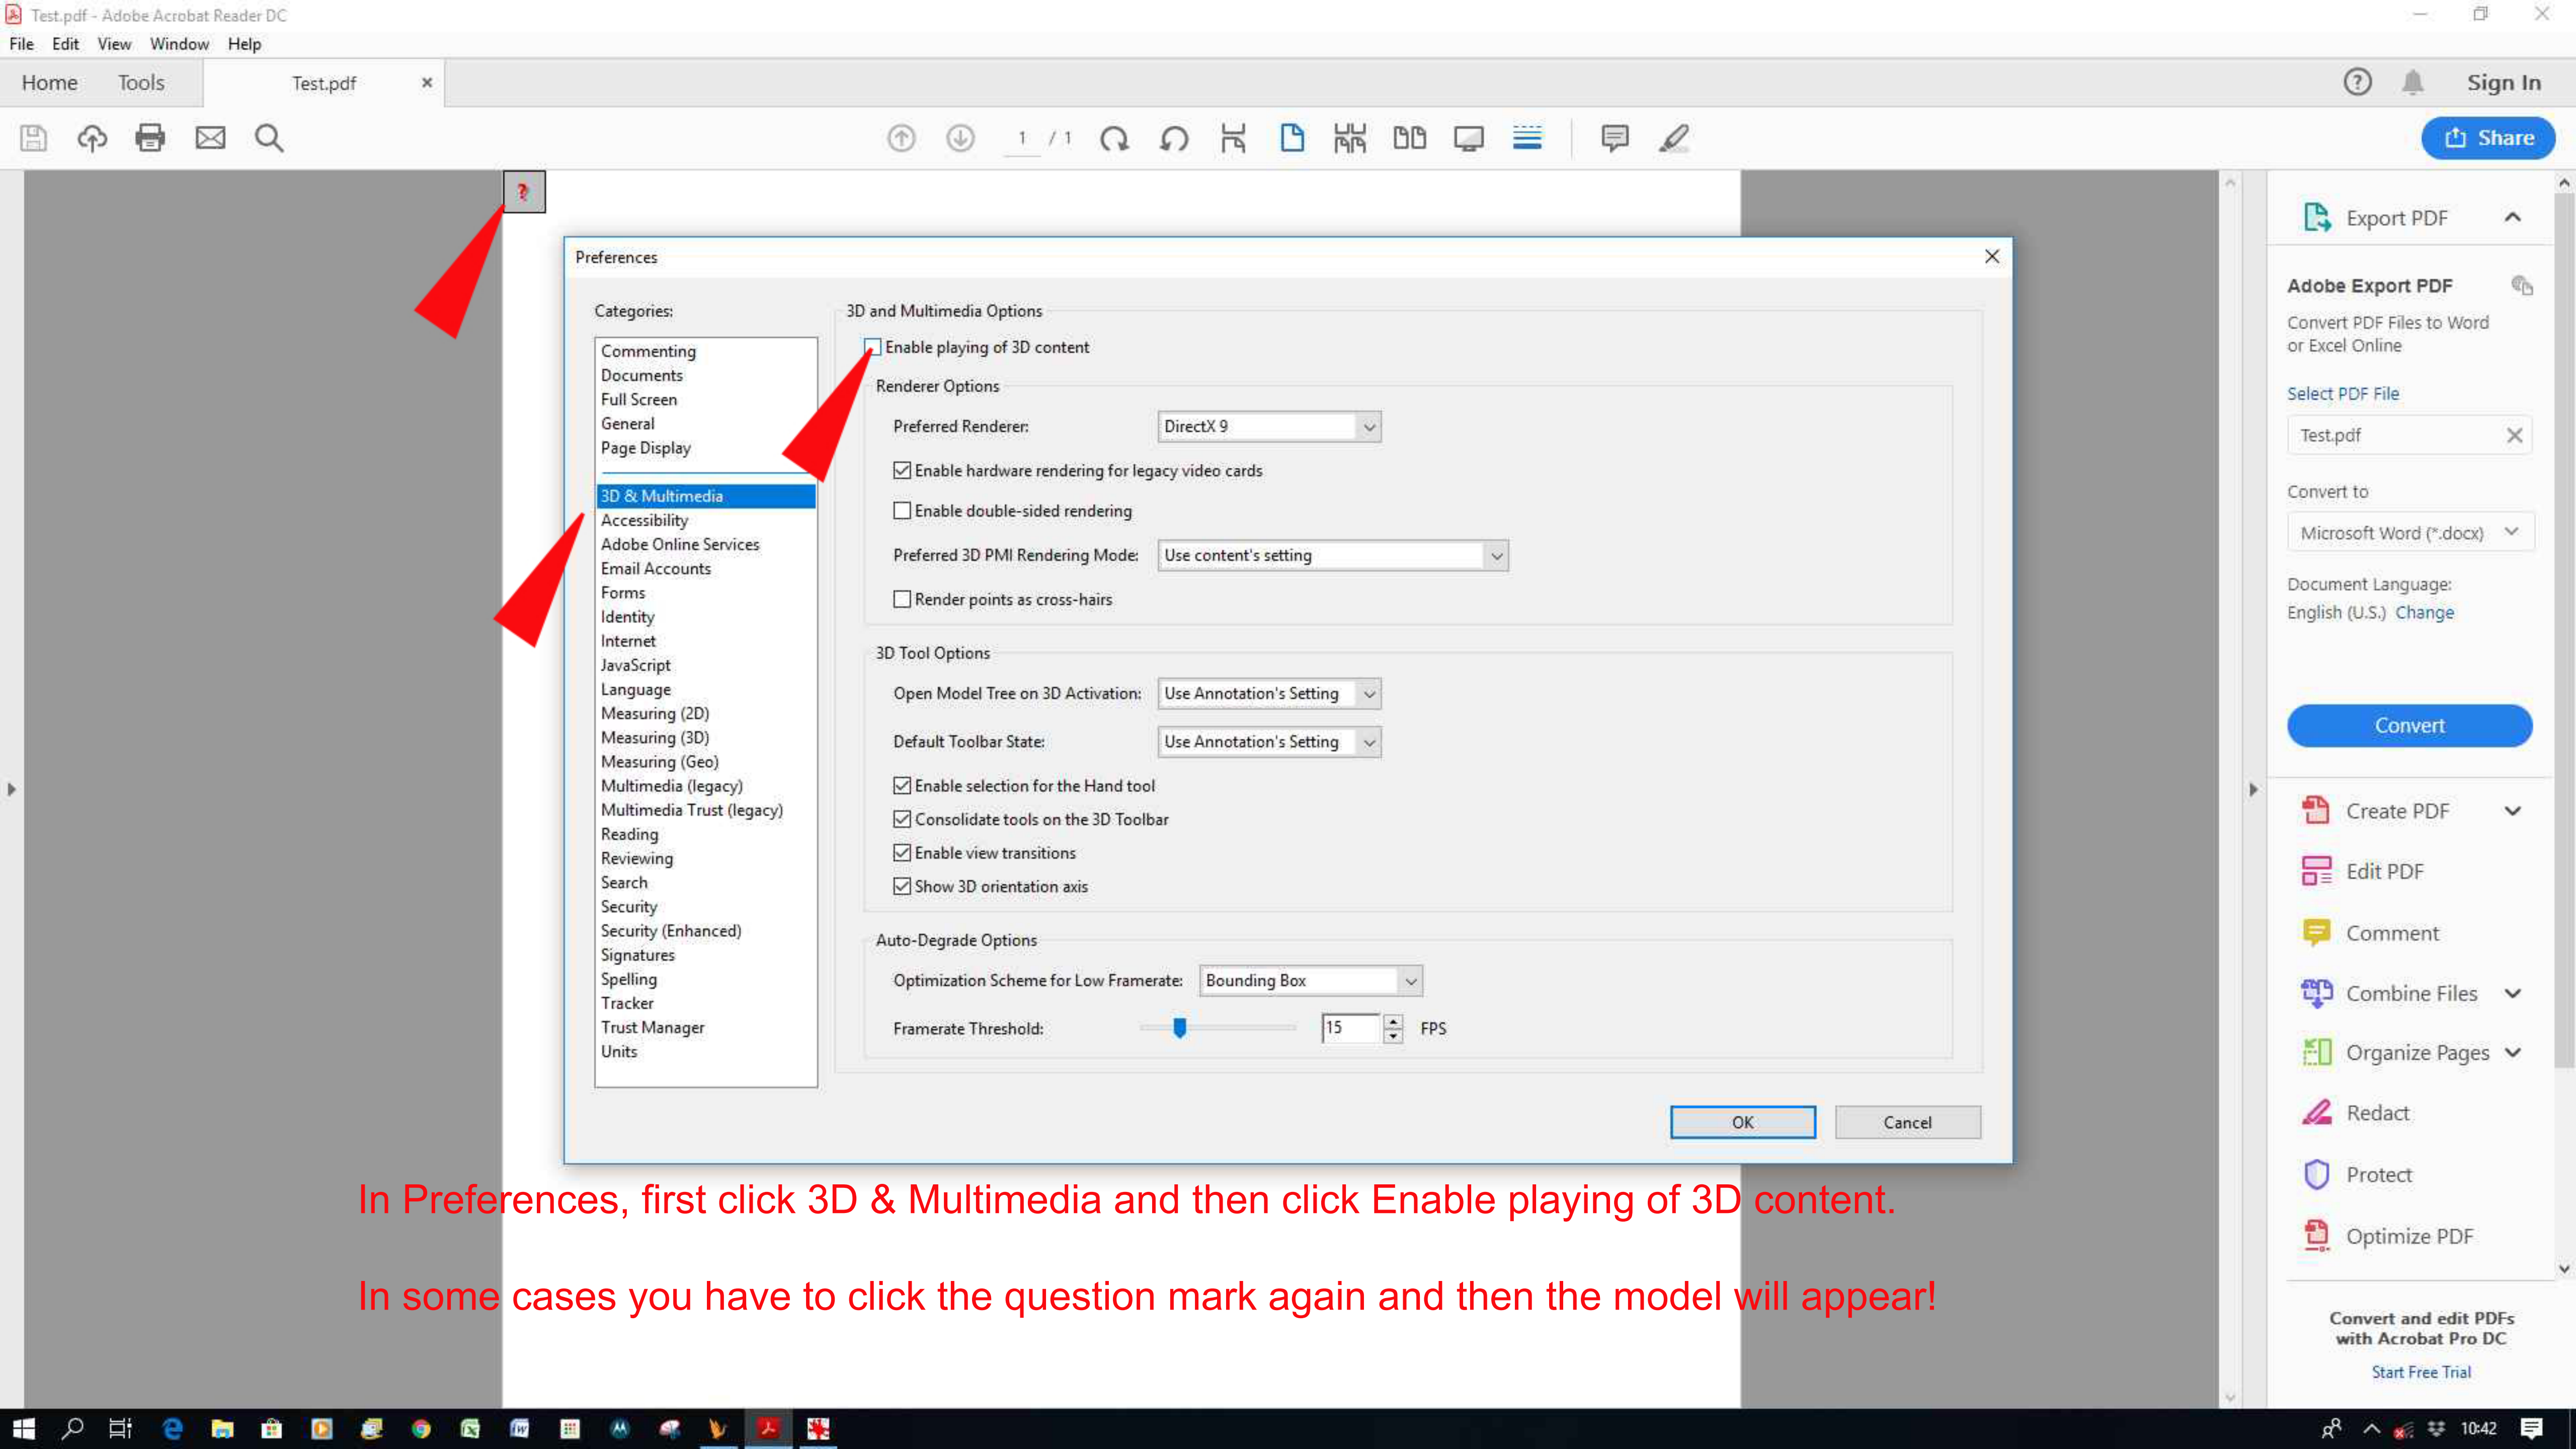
Test.pdf - Adobe Acrobat Reader DC

File Edit View Window Help

Home Tools Test.pdf ×

Sign In

1 / 1

Share

?

Preferences

Categories:

Commenting
Documents
Full Screen
General
Page Display

3D & Multimedia
Accessibility
Adobe Online Services
Email Accounts
Forms
Identity
Internet
JavaScript
Language
Measuring (2D)
Measuring (3D)
Measuring (Geo)
Multimedia (legacy)
Multimedia Trust (legacy)
Reading
Reviewing
Search
Security
Security (Enhanced)
Signatures
Spelling
Tracker
Trust Manager
Units

3D and Multimedia Options

Enable playing of 3D content

Renderer Options

Preferred Renderer: DirectX 9

Enable hardware rendering for legacy video cards

Enable double-sided rendering

Preferred 3D PMI Rendering Mode: Use content's setting

Render points as cross-hairs

3D Tool Options

Open Model Tree on 3D Activation: Use Annotation's Setting

Default Toolbar State: Use Annotation's Setting

Enable selection for the Hand tool

Consolidate tools on the 3D Toolbar

Enable view transitions

Show 3D orientation axis

Auto-Degrade Options

Optimization Scheme for Low Framerate: Bounding Box

Framerate Threshold: 15 FPS

OK Cancel

Export PDF

Adobe Export PDF

Convert PDF Files to Word or Excel Online

Select PDF File

Test.pdf

Convert to

Microsoft Word (*.docx)

Document Language:
English (U.S.) Change

Convert

Create PDF

Edit PDF

Comment

Combine Files

Organize Pages

Redact

Protect

Optimize PDF

Convert and edit PDFs with Acrobat Pro DC

Start Free Trial

In Preferences, first click 3D & Multimedia and then click Enable playing of 3D content.

In some cases you have to click the question mark again and then the model will appear!

10:42